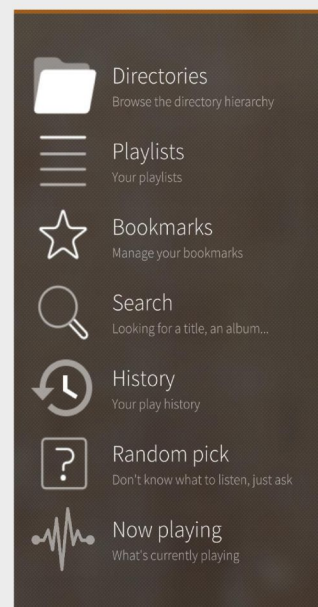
Directories
Browse the directory hierarchy

Playlists
Your playlists

Bookmarks
Manage your bookmarks

Search
Looking for a title, an album...

History
Your play history

Random pick
Don't know what to listen, just ask

Now playing
What's currently playing